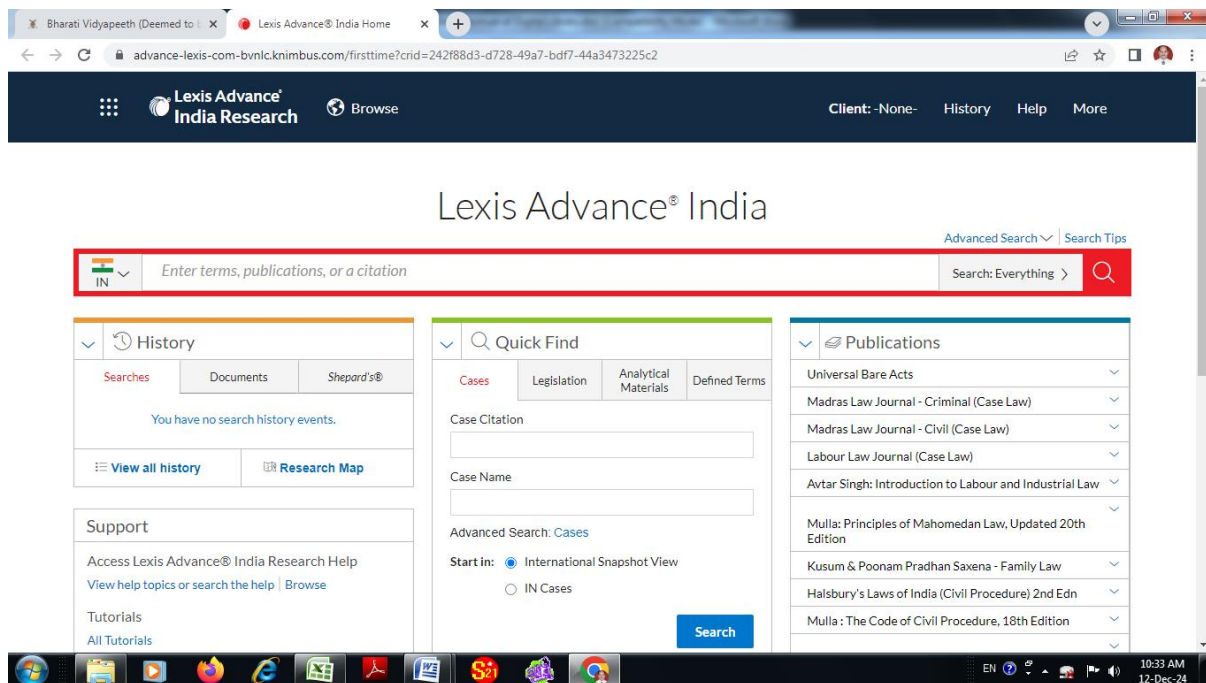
Bharati Vidyapeeth (Deemed to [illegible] ×
Lexis Advance® India Home ×
advance-lexis-com-bvnlc.knimbus.com/firsttime?crid=242f88d3-d728-49a7-bdf7-44a3473225c2

Lexis Advance® India Research
Browse
Client: -None-
History
Help
More

Lexis Advance® India

Advanced Search | Search Tips

IN
Enter terms, publications, or a citation
Search: Everything >

History
Searches | Documents | Shepard's®
You have no search history events.
View all history
Research Map

Support
Access Lexis Advance® India Research Help
View help topics or search the help | Browse
Tutorials
All Tutorials

Quick Find
Cases | Legislation | Analytical Materials | Defined Terms
Case Citation
Case Name
Advanced Search: Cases
Start in: International Snapshot View
IN Cases
Search

Publications
Universal Bare Acts
Madras Law Journal - Criminal (Case Law)
Madras Law Journal - Civil (Case Law)
Labour Law Journal (Case Law)
Avtar Singh: Introduction to Labour and Industrial Law
Mulla: Principles of Mahomedan Law, Updated 20th Edition
Kusum & Poonam Pradhan Saxena - Family Law
Halsbury's Laws of India (Civil Procedure) 2nd Edn
Mulla : The Code of Civil Procedure, 18th Edition

EN
10:33 AM
12-Dec-24